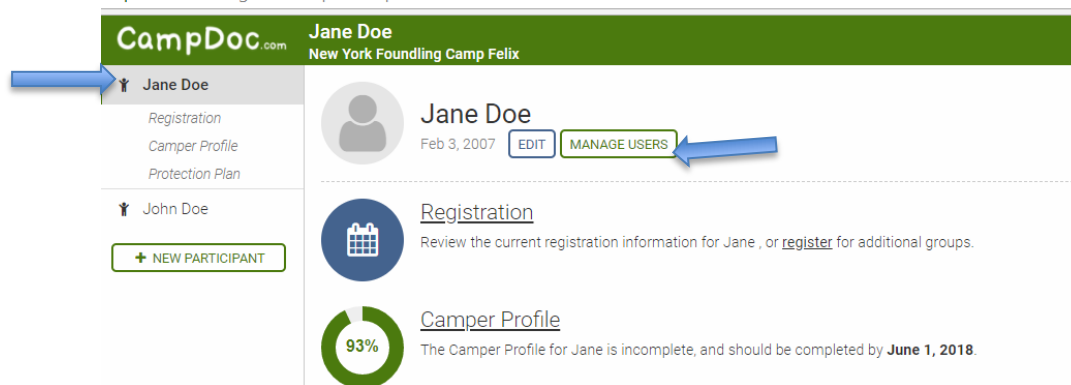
CampDoc.com

Jane Doe
New York Foundling Camp Felix

Jane Doe
Registration
Camper Profile
Protection Plan

John Doe

+ NEW PARTICIPANT

Jane Doe
Feb 3, 2007 EDIT MANAGE USERS

Registration
Review the current registration information for Jane , or register for additional groups.

Camper Profile
93%
The Camper Profile for Jane is incomplete, and should be completed by **June 1, 2018**.